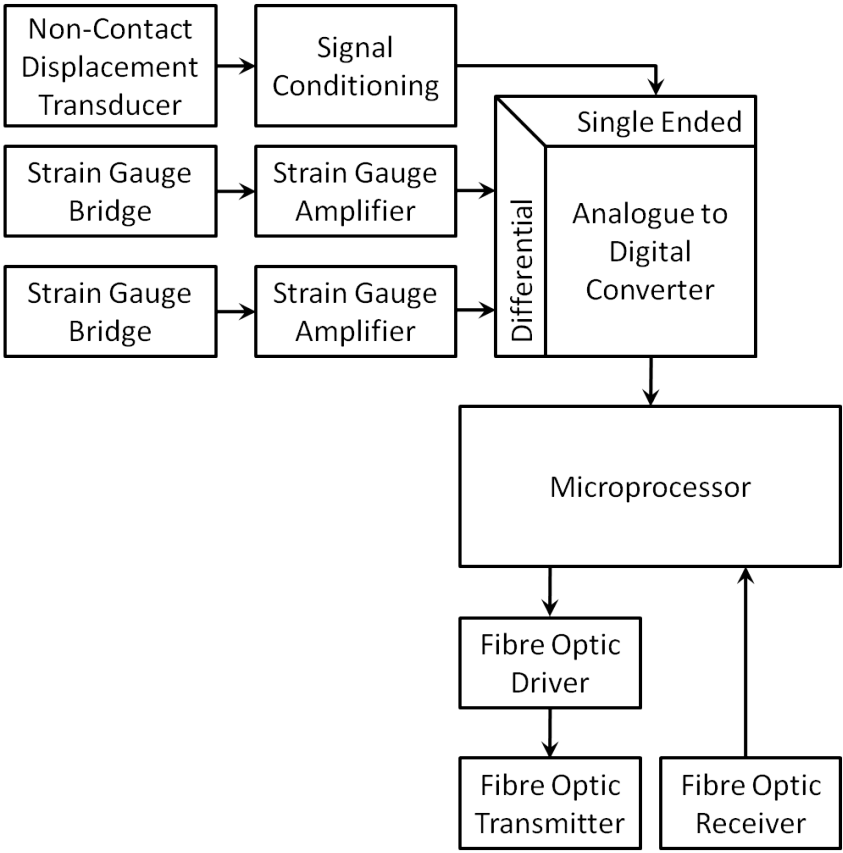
Non-Contact Displacement Transducer

Signal Conditioning

Single Ended

Strain Gauge Bridge

Strain Gauge Amplifier

Differential

Analogue to Digital Converter

Strain Gauge Bridge

Strain Gauge Amplifier

Microprocessor

Fibre Optic Driver

Fibre Optic Transmitter

Fibre Optic Receiver